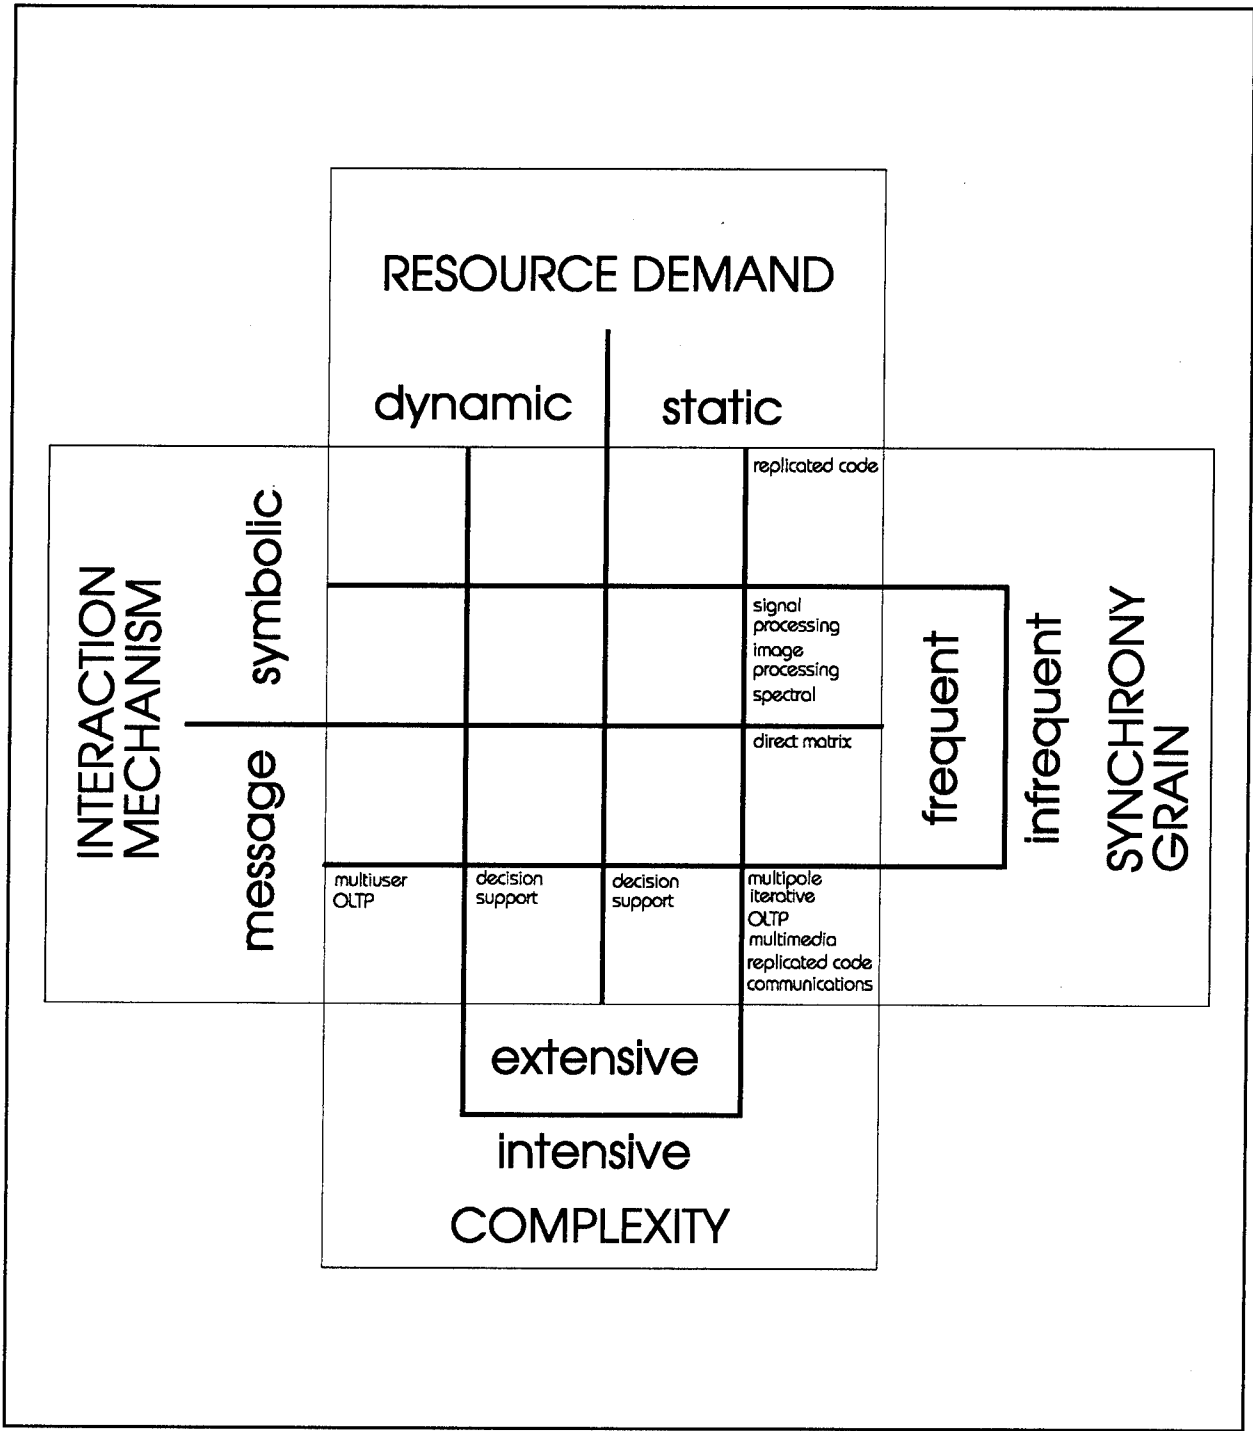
RESOURCE DEMAND

dynamic

static

INTERACTION MECHANISM

symbolic

message

replicated code

signal processing
image processing
spectral

direct matrix

frequent

infrequent

SYNCHRONY GRAIN

multiuser OLTP

decision support

decision support

multipole iterative
OLTP
multimedia
replicated code
communications

extensive

intensive

COMPLEXITY